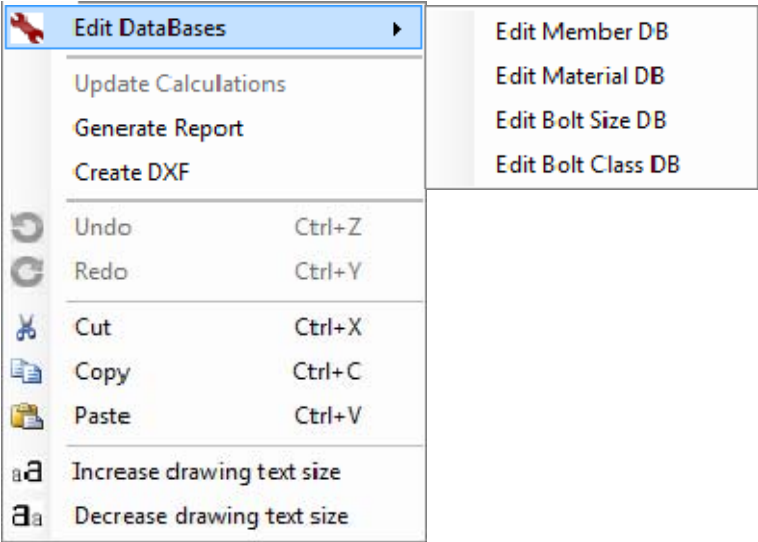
Edit DataBases

Update Calculations
Generate Report
Create DXF

Undo Ctrl+Z
Redo Ctrl+Y

Cut Ctrl+X
Copy Ctrl+C
Paste Ctrl+V

Increase drawing text size
Decrease drawing text size

Edit Member DB
Edit Material DB
Edit Bolt Size DB
Edit Bolt Class DB